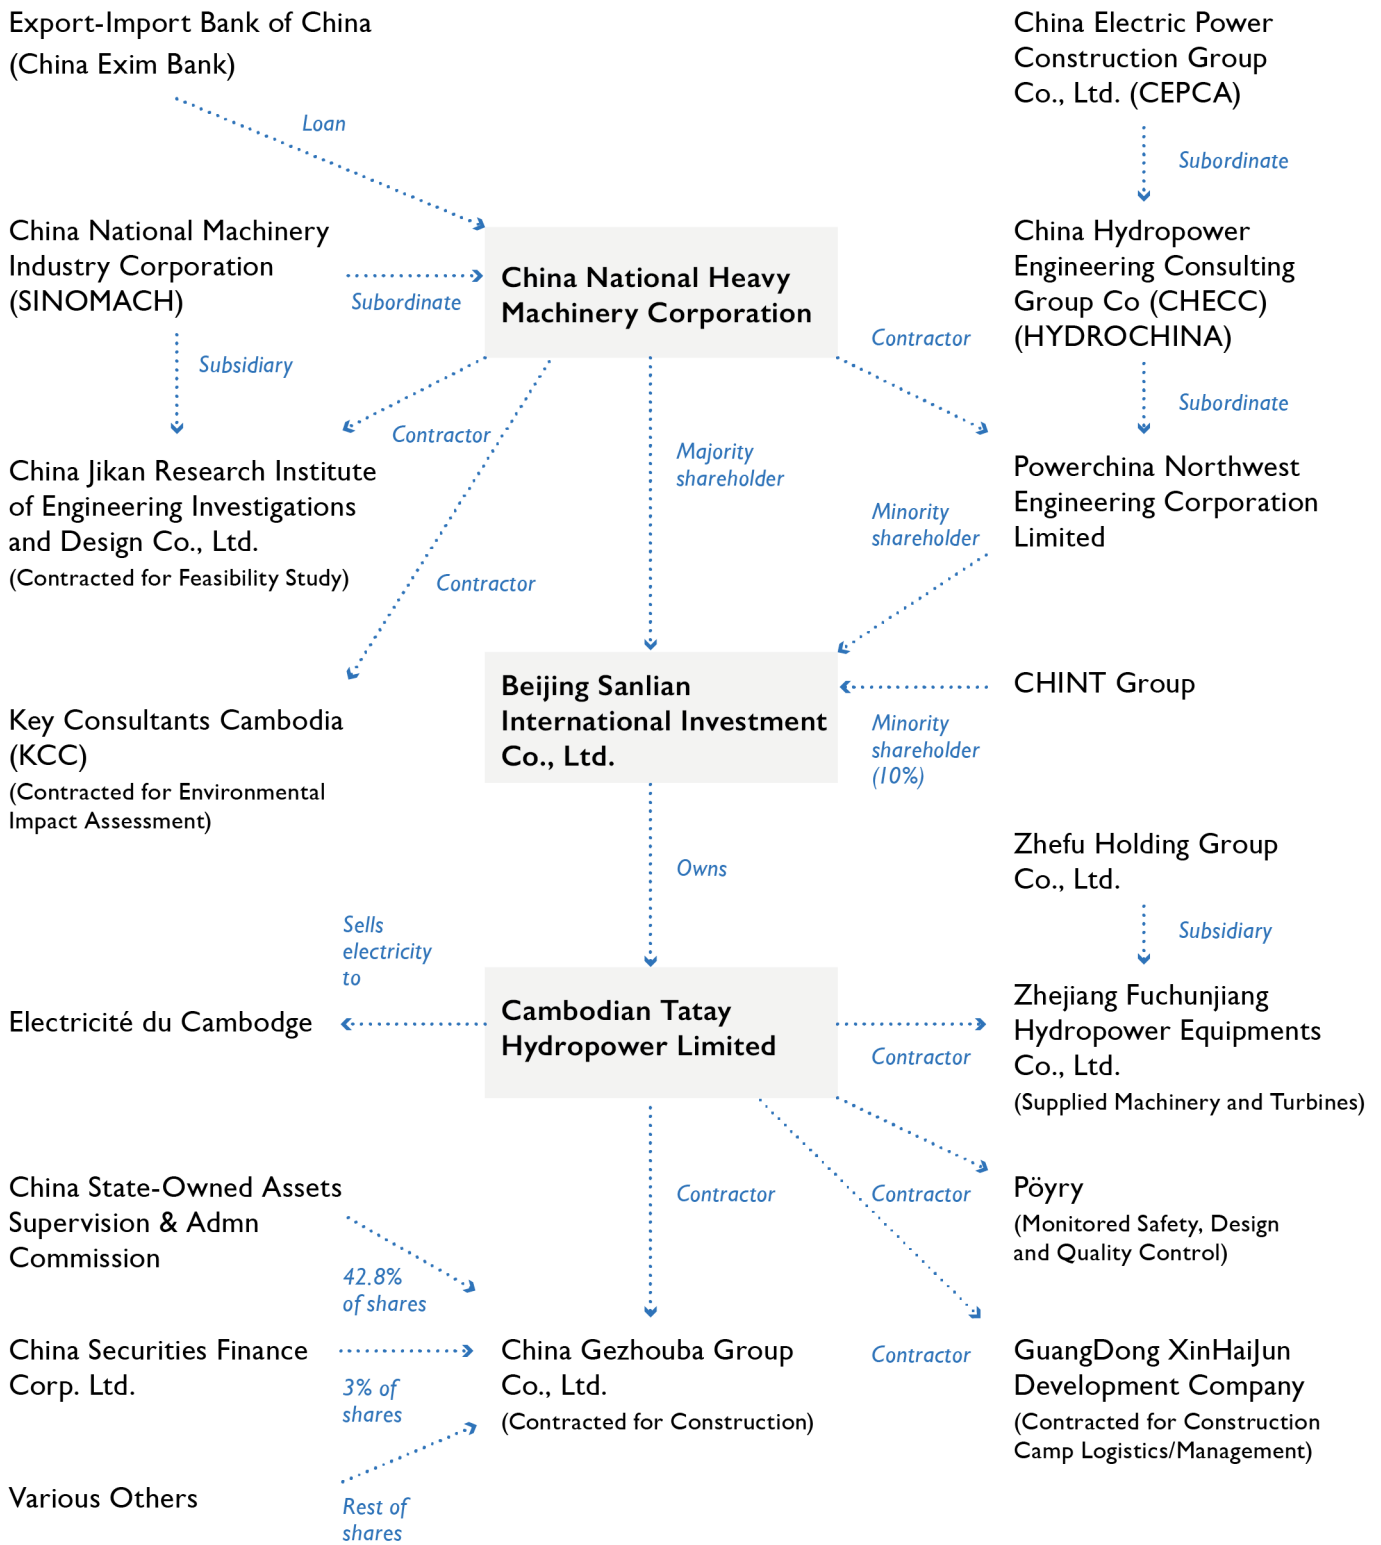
Export-Import Bank of China (China Exim Bank)

Loan

China Electric Power Construction Group Co., Ltd. (CEPCA)

Subordinate

China National Machinery Industry Corporation (SINOMACH)

Subordinate

China National Heavy Machinery Corporation

China Hydropower Engineering Consulting Group Co (CHECC) (HYDROCHINA)

Contractor

Subsidiary

Subordinate

Contractor

Majority shareholder

China Jikan Research Institute of Engineering Investigations and Design Co., Ltd.
(Contracted for Feasibility Study)

Powerchina Northwest Engineering Corporation Limited

Minority shareholder

Contractor

Beijing Sanlian International Investment Co., Ltd.

CHINT Group

Minority shareholder (10%)

Key Consultants Cambodia (KCC)
(Contracted for Environmental Impact Assessment)

Owns

Zhefu Holding Group Co., Ltd.

Subsidiary

Sells electricity to

Electricité du Cambodge

Cambodian Tatay Hydropower Limited

Zhejiang Fuchunjiang Hydropower Equipments Co., Ltd.
(Supplied Machinery and Turbines)

Contractor

China State-Owned Assets Supervision & Admn Commission

Contractor

Contractor

Pöyry
(Monitored Safety, Design and Quality Control)

42.8% of shares

China Securities Finance Corp. Ltd.

3% of shares

China Gezhouba Group Co., Ltd.
(Contracted for Construction)

Contractor

GuangDong XinHaiJun Development Company
(Contracted for Construction Camp Logistics/Management)

Various Others

Rest of shares